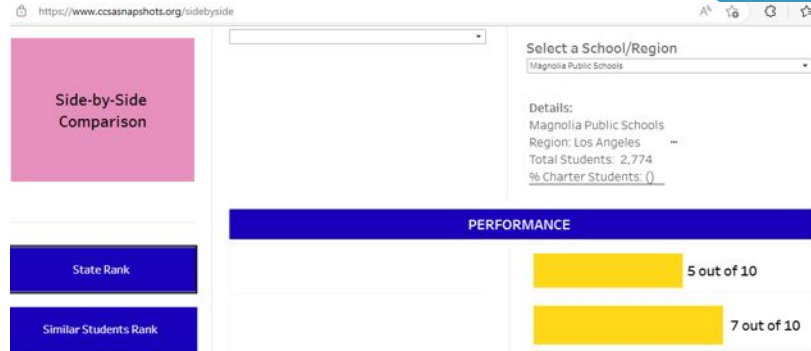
https://www.ccsasnapshots.org/sidebyside

Side-by-Side Comparison

Select a School/Region

Magnolia Public Schools

Details:
Magnolia Public Schools
Region: Los Angeles
Total Students: 2,774
% Charter Students: ()

PERFORMANCE

State Rank

5 out of 10

Similar Students Rank

7 out of 10